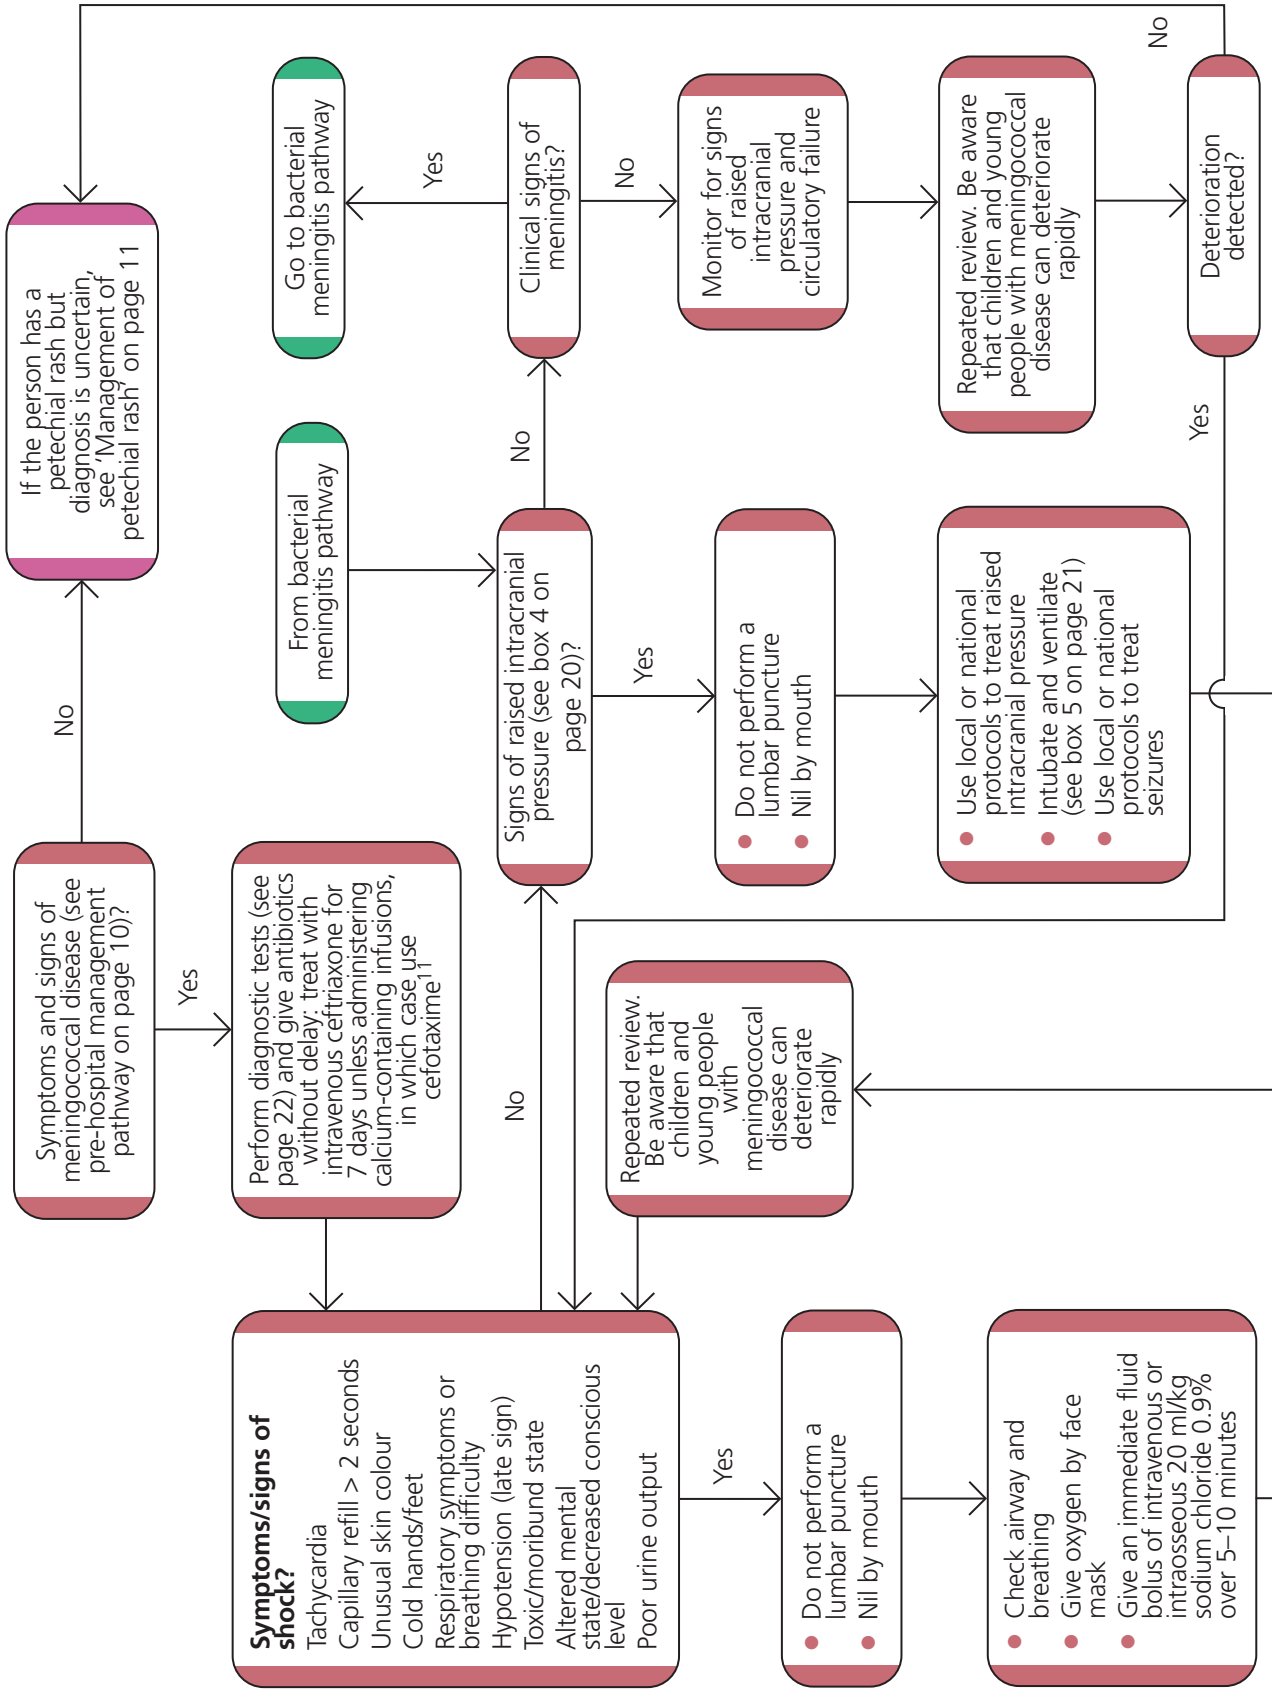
Symptoms and signs of meningococcal disease (see pre-hospital management pathway on page 10)?

No

If the person has a petechial rash but diagnosis is uncertain, see 'Management of petechial rash' on page 11

Yes

Perform diagnostic tests (see page 22) and give antibiotics without delay: treat with intravenous ceftriaxone for 7 days unless administering calcium-containing infusions, in which case use cefotaxime$^{11}$

From bacterial meningitis pathway

Go to bacterial meningitis pathway

Yes

Clinical signs of meningitis?

No

Monitor for signs of raised intracranial pressure and circulatory failure

Repeated review. Be aware that children and young people with meningococcal disease can deteriorate rapidly

Deterioration detected?

No

Yes

No

Signs of raised intracranial pressure (see box 4 on page 20)?

Yes

- Do not perform a lumbar puncture
- Nil by mouth

- Use local or national protocols to treat raised intracranial pressure
- Intubate and ventilate (see box 5 on page 21)
- Use local or national protocols to treat seizures

No

Repeated review. Be aware that children and young people with meningococcal disease can deteriorate rapidly

**Symptoms/signs of shock?**
Tachycardia
Capillary refill > 2 seconds
Unusual skin colour
Cold hands/feet
Respiratory symptoms or breathing difficulty
Hypotension (late sign)
Toxic/moribund state
Altered mental state/decreased conscious level
Poor urine output

Yes

- Do not perform a lumbar puncture
- Nil by mouth

- Check airway and breathing
- Give oxygen by face mask
- Give an immediate fluid bolus of intravenous or intraosseous 20 ml/kg sodium chloride 0.9% over 5–10 minutes